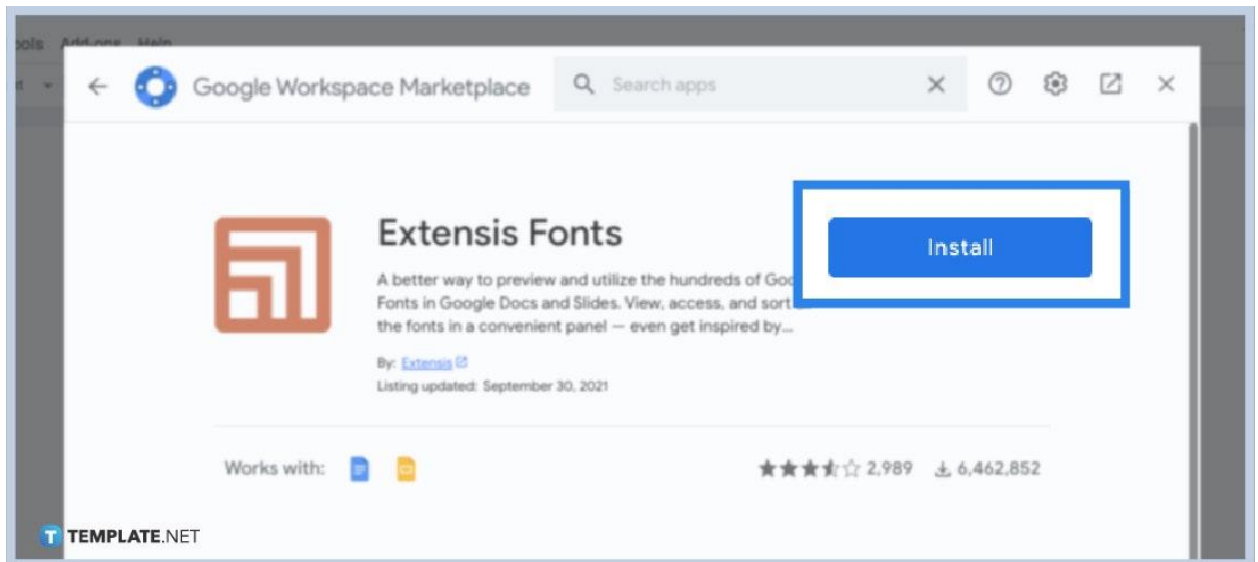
ools Add-ons Help

Google Workspace Marketplace

Search apps

Extensis Fonts

Install

A better way to preview and utilize the hundreds of Goo Fonts in Google Docs and Slides. View, access, and sort the fonts in a convenient panel — even get inspired by...

By: Extensis

Listing updated: September 30, 2021

Works with:

2,989

6,462,852

TEMPLATE.NET